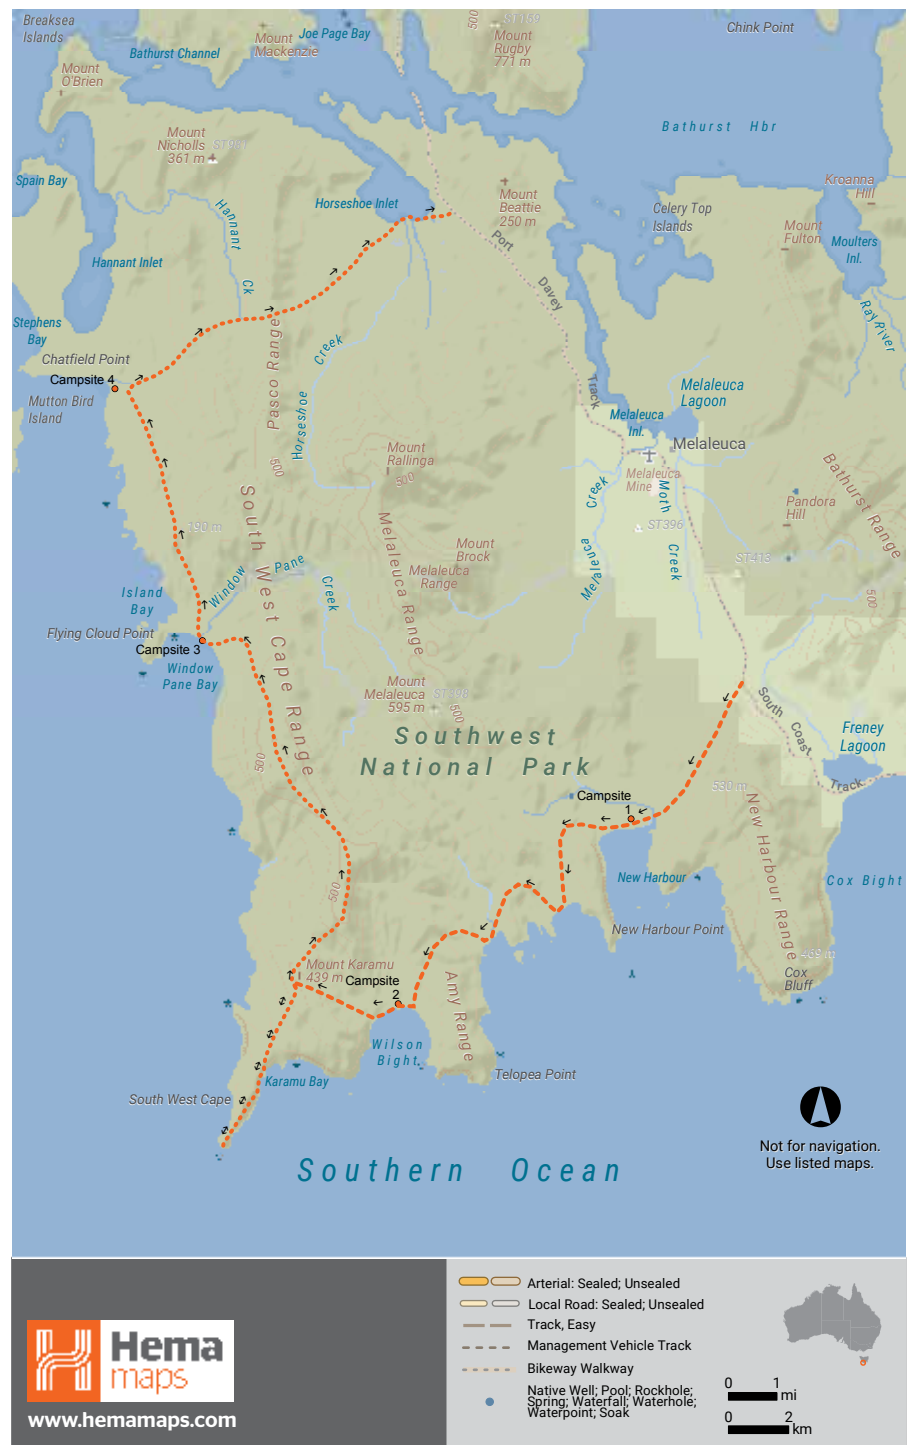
Breaksea Islands
Mount O'Brien
Bathurst Channel
Mount Mackenzie
Joe Page Bay
500
ST169
Mount Rugby
771 m
Chink Point
Bathurst Hbr
Mount Nicholls
ST981
361 m
Spain Bay
Horseshoe Inlet
Mount Beattie
250 m
Celery Top Islands
Kroanna Hill
Mount Fulton
Moulters Inl.
Hannant
Hannant Inlet
Ck
Port
Davey
Ray River
Stephens Bay
Chatfield Point
Campsite 4
Mutton Bird Island
Pasco Range
Creek
Horseshoe
Track
Melaleuca Lagoon
Melaleuca Inl.
Melaleuca
Mount Rallinga
500
Melaleuca Mine
Moth
Creek
ST396
Bathurst Range
Pandora Hill
South West Cape Range
Melaleuca Range
Mount Brock
Melaleuca Range
Creek
Melaleuca
Creek
ST418
500
190 m
Window
Pane
Creek
Island Bay
Flying Cloud Point
Campsite 3
Window Pane Bay
Mount Melaleuca
ST398
595 m
500
South Coast Track
Freney Lagoon
Southwest National Park
500
530 m
Campsite 1
New Harbour Range
New Harbour
Cox Bight
500
New Harbour Point
Mount Karamu
439 m
Campsite 2
Amy Range
469 m
Cox Bluff
Wilson Bight
Karamu Bay
Telopea Point
South West Cape
Southern Ocean
Not for navigation.
Use listed maps.

Hema maps
www.hemamaps.com
Arterial: Sealed; Unsealed
Local Road: Sealed; Unsealed
Track, Easy
Management Vehicle Track
Bikeway Walkway
Native Well; Pool; Rockhole; Spring; Waterfall; Waterhole; Waterpoint; Soak
0 1 mi
0 2 km